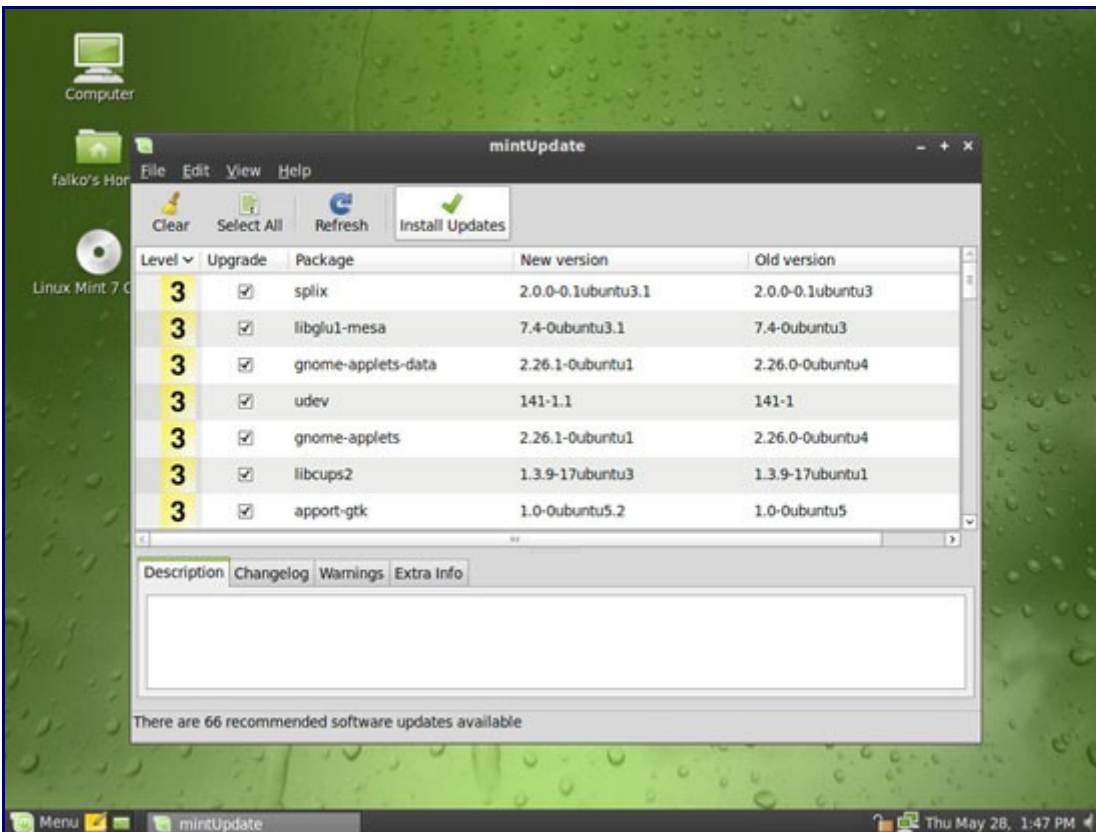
Computer

falko's Hor

Linux Mint 7 C

mintUpdate

File Edit View Help

Clear Select All Refresh Install Updates

| Level | Upgrade | Package | New version | Old version |
|---|---|---|---|---|
| 3 | ☑ | splix | 2.0.0-0.1ubuntu3.1 | 2.0.0-0.1ubuntu3 |
| 3 | ☑ | libglu1-mesa | 7.4-0ubuntu3.1 | 7.4-0ubuntu3 |
| 3 | ☑ | gnome-applets-data | 2.26.1-0ubuntu1 | 2.26.0-0ubuntu4 |
| 3 | ☑ | udev | 141-1.1 | 141-1 |
| 3 | ☑ | gnome-applets | 2.26.1-0ubuntu1 | 2.26.0-0ubuntu4 |
| 3 | ☑ | libcups2 | 1.3.9-17ubuntu3 | 1.3.9-17ubuntu1 |
| 3 | ☑ | apport-gtk | 1.0-0ubuntu5.2 | 1.0-0ubuntu5 |

Description Changelog Warnings Extra Info

There are 66 recommended software updates available

Menu mintUpdate

Thu May 28, 1:47 PM